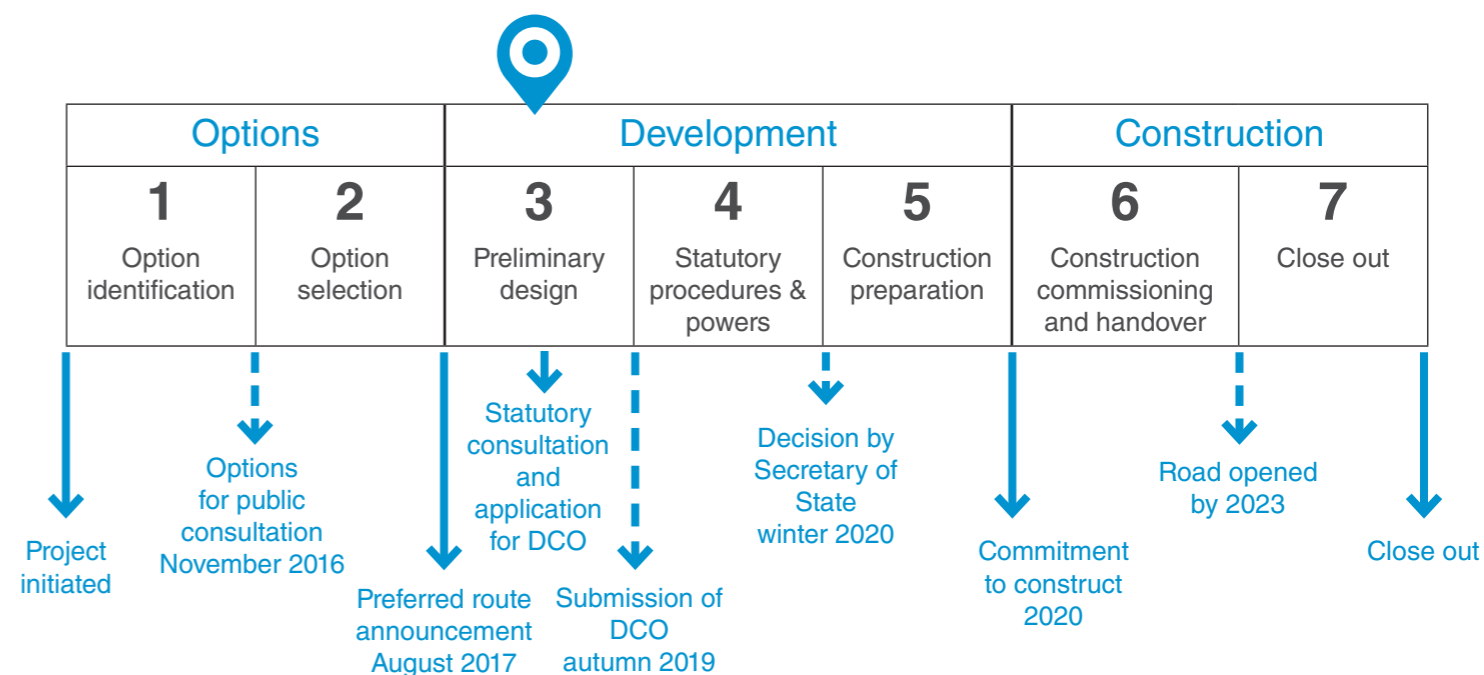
| Options | | Development | | | Construction | |
|---|---|---|---|---|---|---|
| 1 Option identification | 2 Option selection | 3 Preliminary design | 4 Statutory procedures & powers | 5 Construction preparation | 6 Construction commissioning and handover | 7 Close out |

Project initiated

Options for public consultation November 2016

Preferred route announcement August 2017

Statutory consultation and application for DCO

Submission of DCO autumn 2019

Decision by Secretary of State winter 2020

Commitment to construct 2020

Road opened by 2023

Close out